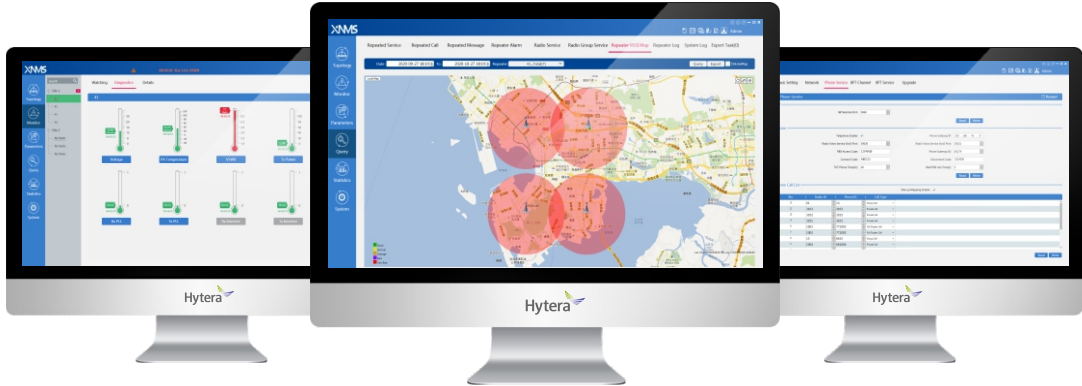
XNMS

Topology
Monitor
Parameters
Query
Statistics
System

Watching Diagnostics Details

Voltage
PA Temperature
VSWR
Tx Power
Rx PLL
Tx PLL

Hytera

XNMS

Admin

Repeated Service Repeated Call Repeated Message Repeater Alarm Radio Service Radio Group Service Repeater RSSI Map Repeater Log System Log Export Task(0)

Topology
Monitor
Parameters
Query
Statistics
System

Query Export

Hytera

Network Phone Service IPT Channel Upgrade

Hytera